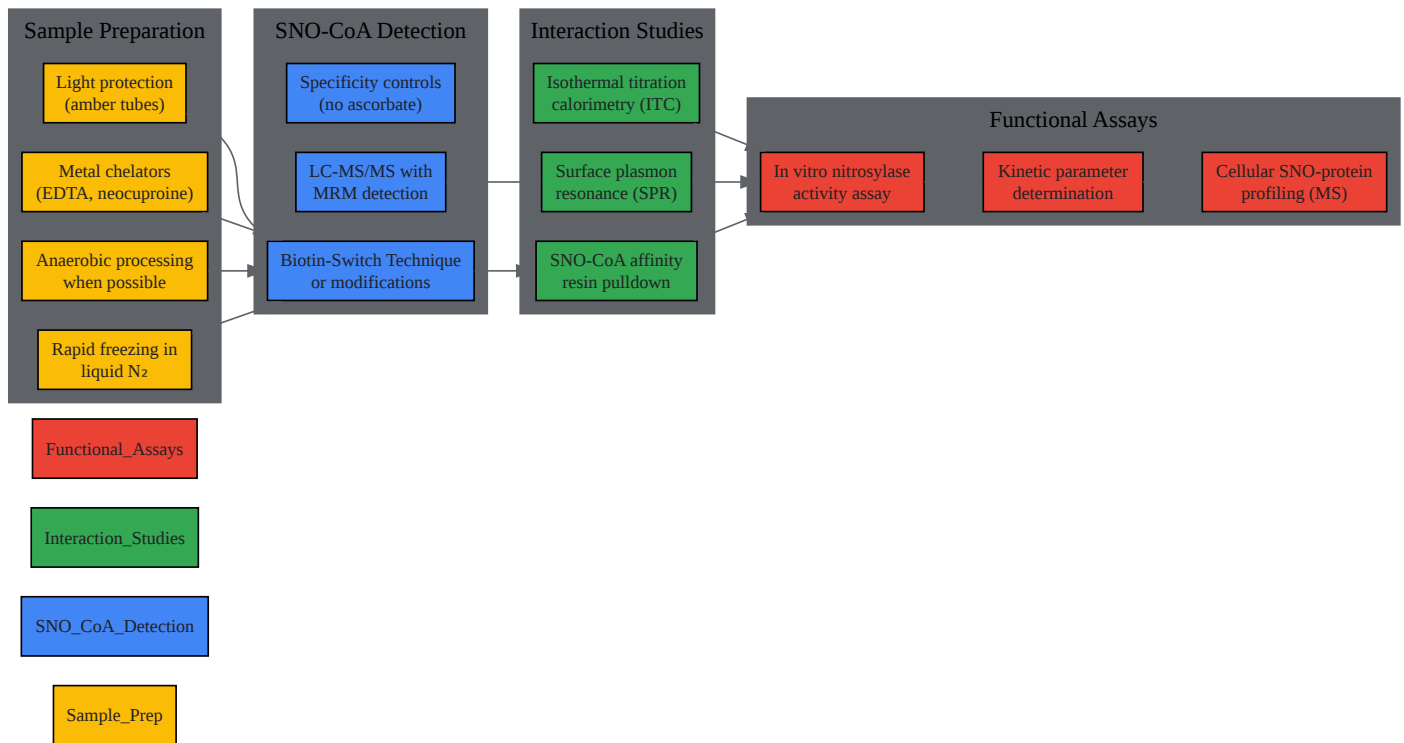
Sample Preparation

Light protection (amber tubes)

Metal chelators (EDTA, neocuproine)

Anaerobic processing when possible

Rapid freezing in liquid N₂

SNO-CoA Detection

Specificity controls (no ascorbate)

LC-MS/MS with MRM detection

Biotin-Switch Technique or modifications

Interaction Studies

Isothermal titration calorimetry (ITC)

Surface plasmon resonance (SPR)

SNO-CoA affinity resin pulldown

Functional Assays

In vitro nitrosylase activity assay

Kinetic parameter determination

Cellular SNO-protein profiling (MS)

Functional_Assays

Interaction_Studies

SNO_CoA_Detection

Sample_Prep